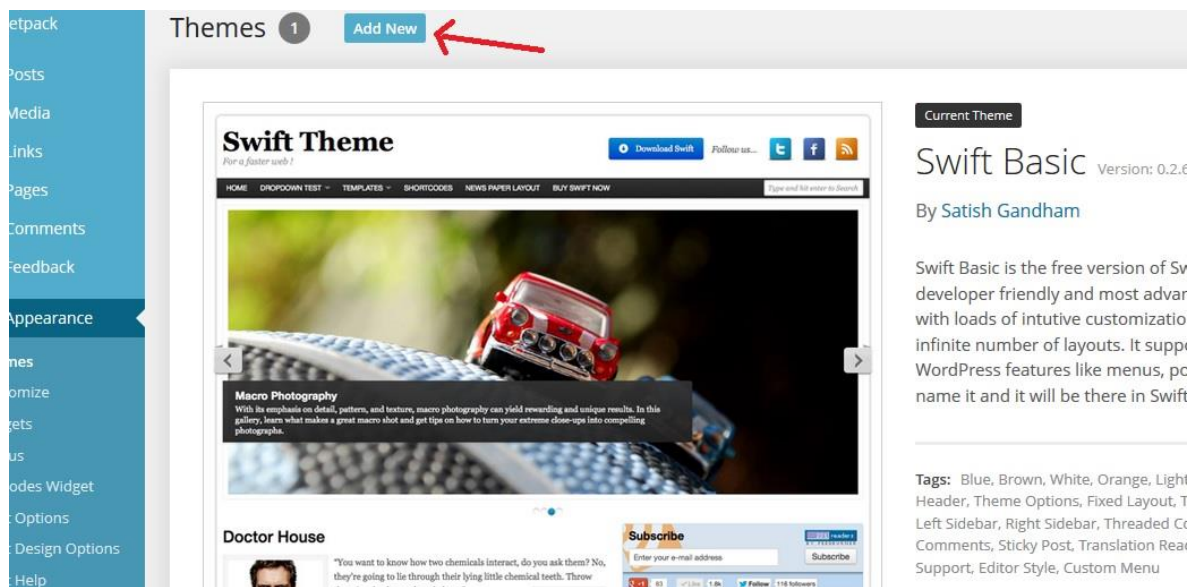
etpack
Posts
Media
Links
Pages
Comments
Feedback
Appearance
nes
omize
gets
us
odes Widget
t Options
t Design Options
Help

Themes 1 Add New

Swift Theme
For a faster web !
Download Swift Follow us...
HOME DROPDOWN TEST TEMPLATES SHORTCODES NEWS PAPER LAYOUT BUY SWIFT NOW
Type and hit enter to Search

Macro Photography
With its emphasis on detail, pattern, and texture, macro photography can yield rewarding and unique results. In this gallery, learn what makes a great macro shot and get tips on how to turn your extreme close-ups into compelling photographs.

Doctor House
"You want to know how two chemicals interact, do you ask them? No, they're going to lie through their lying little chemical teeth. Throw

Subscribe
Enter your e-mail address
Subscribe

Current Theme
Swift Basic Version: 0.2.6
By Satish Gandham

Swift Basic is the free version of Sw developer friendly and most advan with loads of intutive customizatio infinite number of layouts. It suppo WordPress features like menus, po name it and it will be there in Swift

Tags: Blue, Brown, White, Orange, Light Header, Theme Options, Fixed Layout, T Left Sidebar, Right Sidebar, Threaded Co Comments, Sticky Post, Translation Read Support, Editor Style, Custom Menu